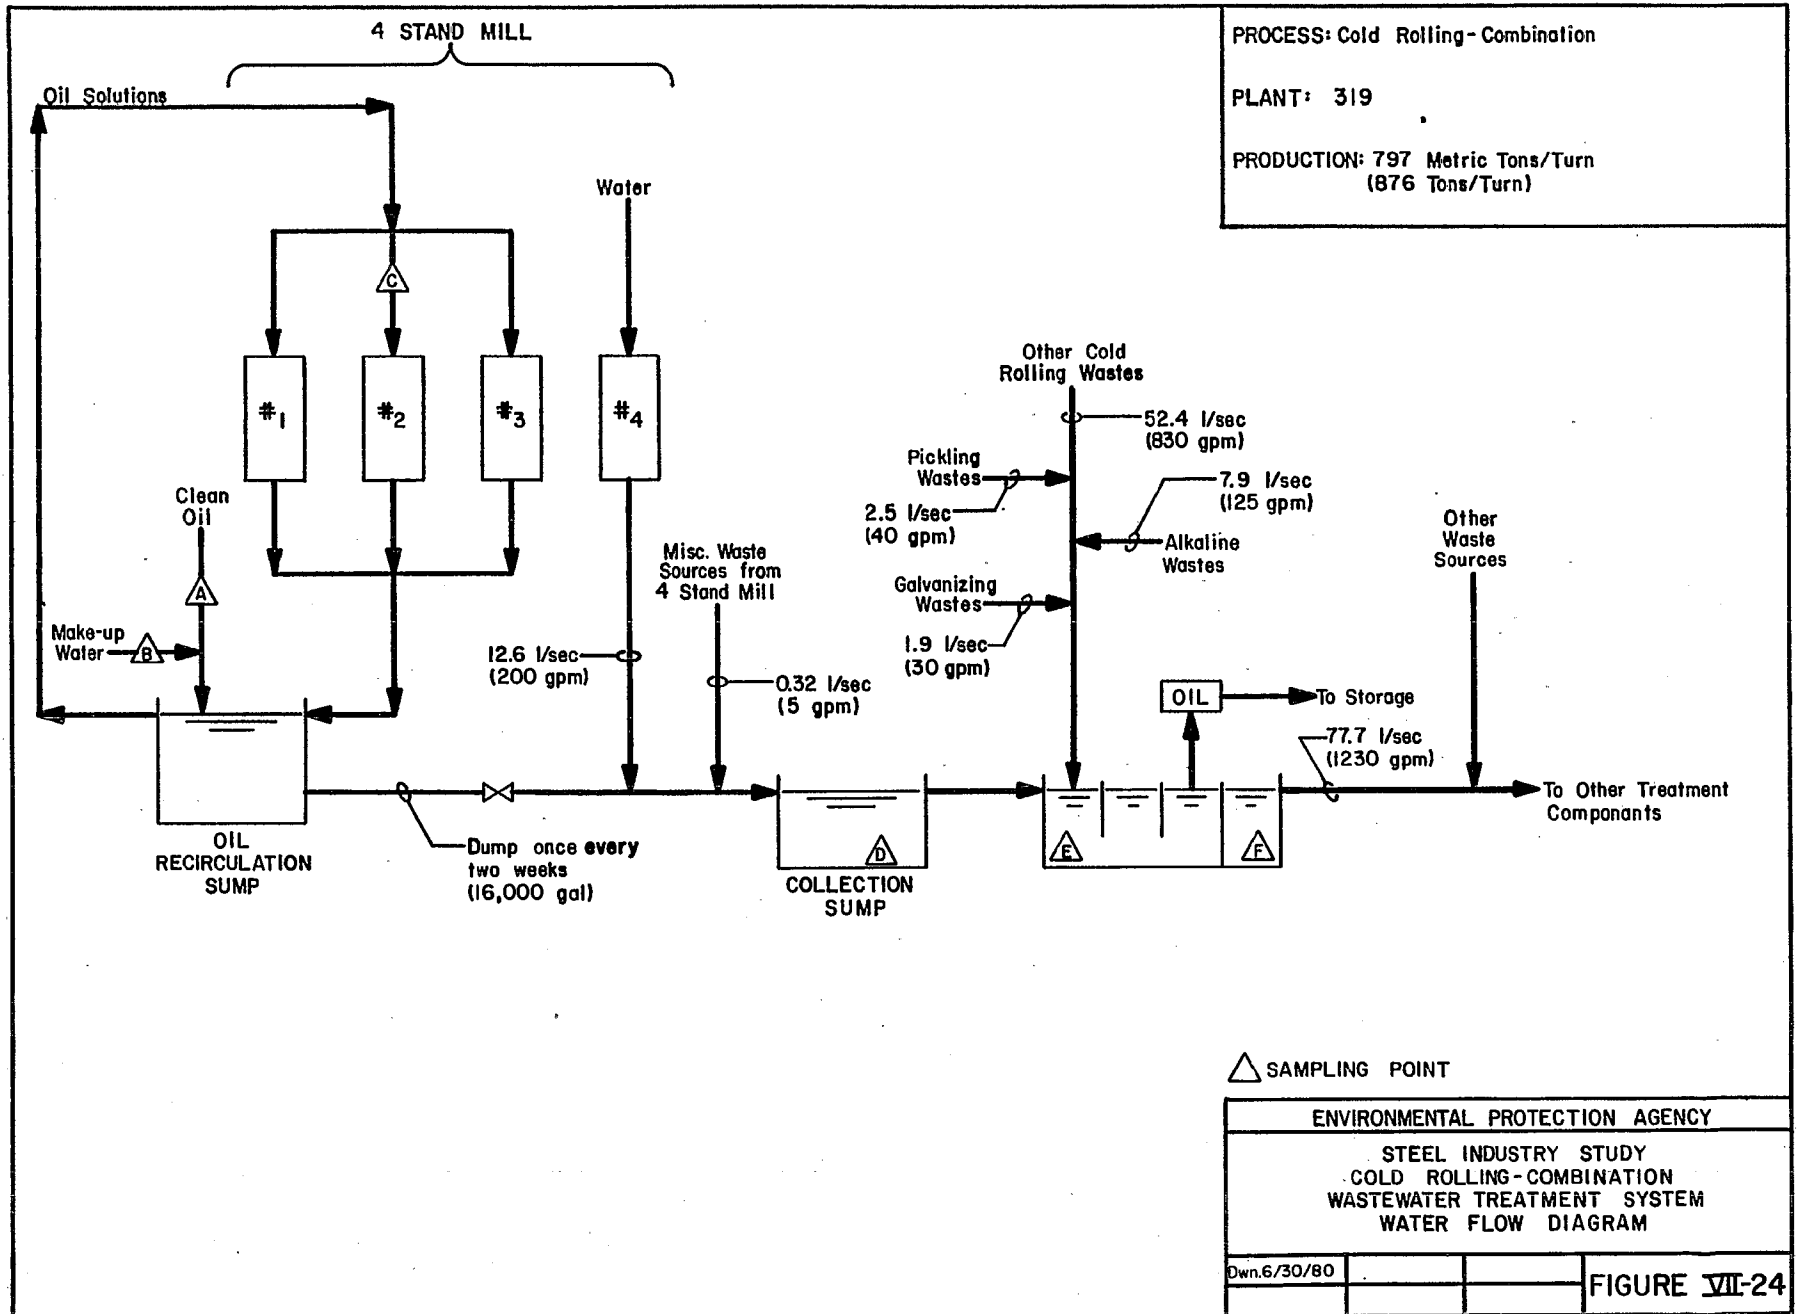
4 STAND MILL

PROCESS: Cold Rolling-Combination

PLANT: 319

PRODUCTION: 797 Metric Tons/Turn
(876 Tons/Turn)

Oil Solutions

Water

C

#1 #2 #3 #4

Other Cold Rolling Wastes

52.4 l/sec
(830 gpm)

Pickling Wastes

2.5 l/sec
(40 gpm)

7.9 l/sec
(125 gpm)

Alkaline Wastes

Clean Oil

A

Misc. Waste Sources from 4 Stand Mill

Other Waste Sources

Galvanizing Wastes

1.9 l/sec
(30 gpm)

Make-up Water

B

12.6 l/sec
(200 gpm)

0.32 l/sec
(5 gpm)

OIL

To Storage

77.7 l/sec
(1230 gpm)

To Other Treatment Componants

D

E

F

OIL RECIRCULATION SUMP

Dump once every two weeks
(16,000 gal)

COLLECTION SUMP

SAMPLING POINT

ENVIRONMENTAL PROTECTION AGENCY

STEEL INDUSTRY STUDY
COLD ROLLING-COMBINATION
WASTEWATER TREATMENT SYSTEM
WATER FLOW DIAGRAM

Dwn.6/30/80

FIGURE VII-24